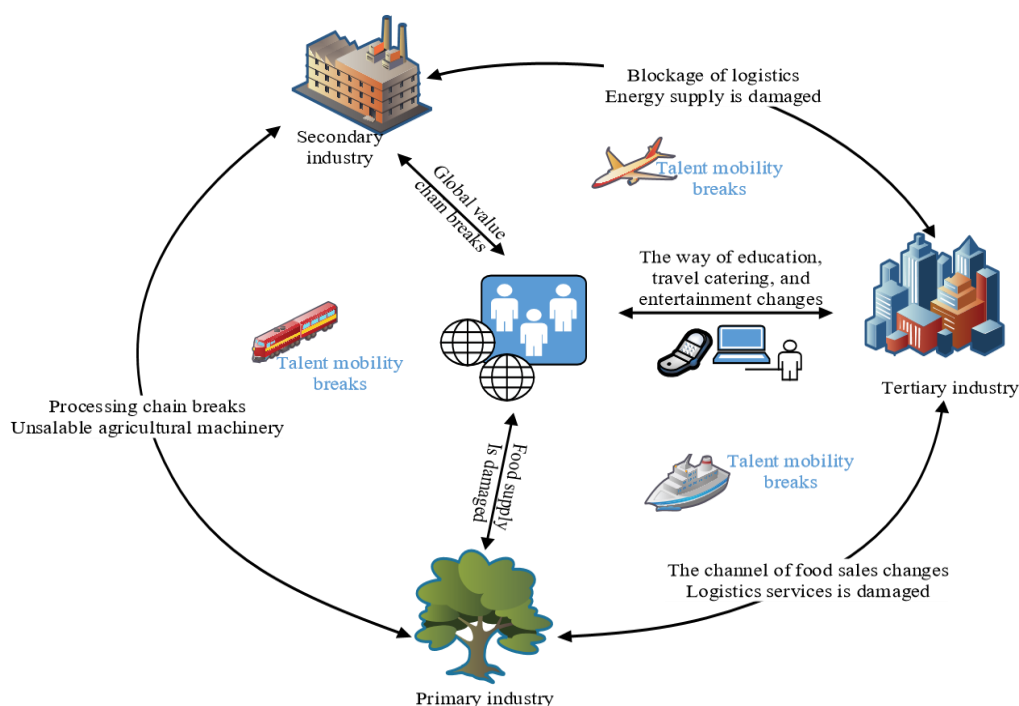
Blockage of logistics
Energy supply is damaged

Secondary industry

Talent mobility breaks

Global value chain breaks

The way of education, travel catering, and entertainment changes

Talent mobility breaks

Tertiary industry

Processing chain breaks
Unsalable agricultural machinery

Food supply Is damaged

Talent mobility breaks

The channel of food sales changes
Logistics services is damaged

Primary industry